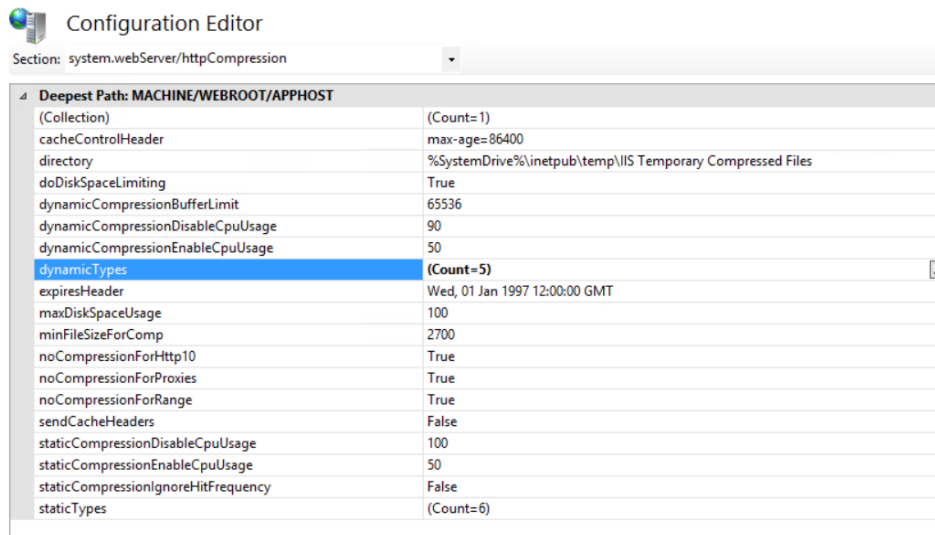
Configuration Editor

Section: system.webServer/httpCompression

Deepest Path: MACHINE/WEBROOT/APPHOST

| | |
|---|---|
| (Collection) | (Count=1) |
| cacheControlHeader | max-age=86400 |
| directory | %SystemDrive%\inetpub\temp\IIS Temporary Compressed Files |
| doDiskSpaceLimiting | True |
| dynamicCompressionBufferLimit | 65536 |
| dynamicCompressionDisableCpuUsage | 90 |
| dynamicCompressionEnableCpuUsage | 50 |
| dynamicTypes | (Count=5) |
| expiresHeader | Wed, 01 Jan 1997 12:00:00 GMT |
| maxDiskSpaceUsage | 100 |
| minFileSizeForComp | 2700 |
| noCompressionForHttp10 | True |
| noCompressionForProxies | True |
| noCompressionForRange | True |
| sendCacheHeaders | False |
| staticCompressionDisableCpuUsage | 100 |
| staticCompressionEnableCpuUsage | 50 |
| staticCompressionIgnoreHitFrequency | False |
| staticTypes | (Count=6) |